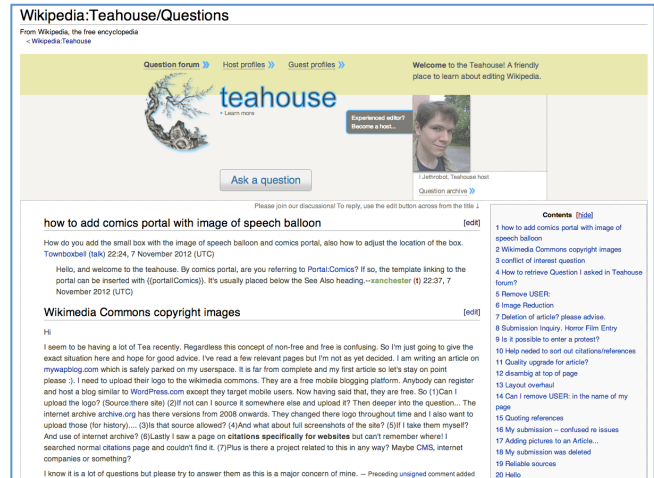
Wikipedia:Teahouse/Questions

From Wikipedia, the free encyclopedia
< Wikipedia:Teahouse

Question forum »   Host profiles »   Guest profiles »

Welcome to the Teahouse! A friendly place to learn about editing Wikipedia.

teahouse
» Learn more

Experienced editor? Become a host...

I Jethrobot, Teahouse host

Question archive »

Ask a question

Please join our discussions! To reply, use the edit button across from the title ↓

how to add comics portal with image of speech balloon [edit]

How do you add the small box with the image of speech balloon and comics portal, also how to adjust the location of the box. Townboxbell (talk) 22:27, 7 November 2012 (UTC)

Hello, and welcome to the teahouse. By comics portal, are you referring to Portal:Comics? If so, the template linking to the portal can be inserted with {{portal|Comics}}. It's usually placed below the See Also heading.--xanchester (t) 22:37, 7 November 2012 (UTC)

Wikimedia Commons copyright images [edit]

Hi

I seem to be having a lot of Tea recently. Regardless this concept of non-free and free is confusing. So I'm just going to give the exact situation here and hope for good advice. I've read a few relevant pages but I'm not as yet decided. I am writing an article on mywapblog.com which is safely parked on my userspace. It is far from complete and my first article so let's stay on point please :). I need to upload their logo to the wikimedia commons. They are a free mobile blogging platform. Anybody can register and host a blog similar to WordPress.com except they target mobile users. Now having said that, they are free. So (1)Can I upload the logo? (Source:there site) (2)If not can I source it somewhere else and upload it? Then deeper into the question... The internet archive archive.org has there versions from 2008 onwards. They changed there logo throughout time and I also want to upload those (for history).... (3)Is that source allowed? (4)And what about full screenshots of the site? (5)If I take them myself? And use of internet archive? (6)Lastly I saw a page on citations specifically for websites but can't remember where! I searched normal citations page and couldn't find it. (7)Plus is there a project related to this in any way? Maybe CMS, internet companies or something?

I know it is a lot of questions but please try to answer them as this is a major concern of mine. — Preceding unsigned comment added

Contents [hide]
1 how to add comics portal with image of speech balloon
2 Wikimedia Commons copyright images
3 conflict of interest question
4 How to retrieve Question I asked in Teahouse forum?
5 Remove USER:
6 Image Reduction
7 Deletion of article? please advise.
8 Submission Inquiry. Horror Film Entry
9 Is it possible to enter a protest?
10 Help neded to sort out citations/references
11 Quality upgrade for article?
12 disambig at top of page
13 Layout overhaul
14 Can I remove USER: in the name of my page
15 Quoting references
16 My submission -- confused re issues
17 Adding pictures to an Article...
18 My submission was deleted
19 Reliable sources
20 Hello